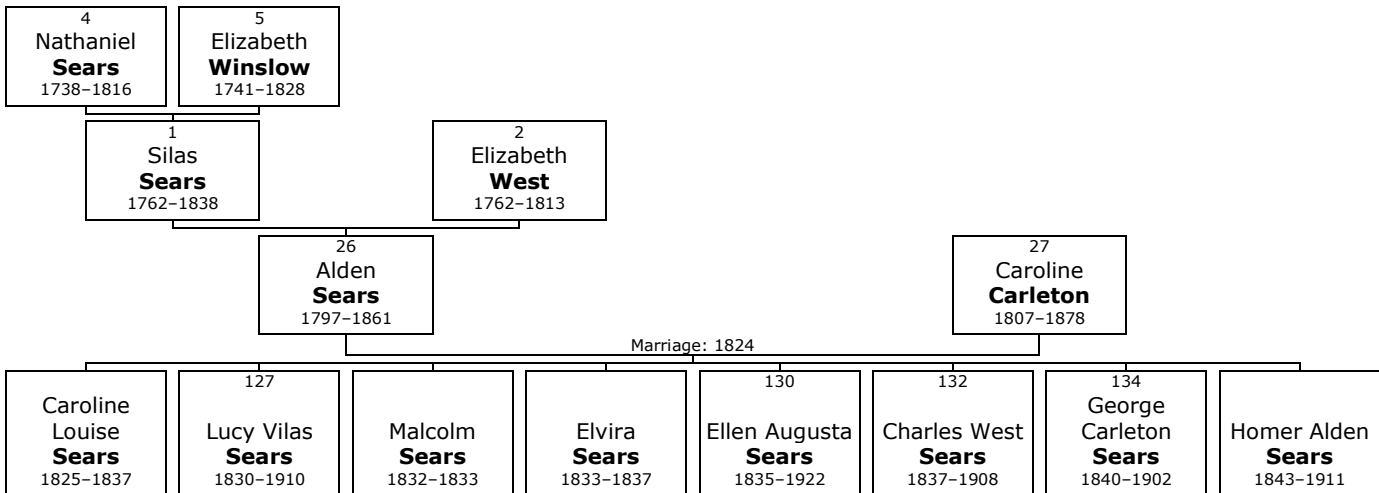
4
Nathaniel
**Sears**
1738–1816

5
Elizabeth
**Winslow**
1741–1828

1
Silas
**Sears**
1762–1838

2
Elizabeth
**West**
1762–1813

26
Alden
**Sears**
1797–1861

27
Caroline
**Carleton**
1807–1878

Marriage: 1824

Caroline Louise
**Sears**
1825–1837

127
Lucy Vilas
**Sears**
1830–1910

Malcolm
**Sears**
1832–1833

Elvira
**Sears**
1833–1837

130
Ellen Augusta
**Sears**
1835–1922

132
Charles West
**Sears**
1837–1908

134
George Carleton
**Sears**
1840–1902

Homer Alden
**Sears**
1843–1911